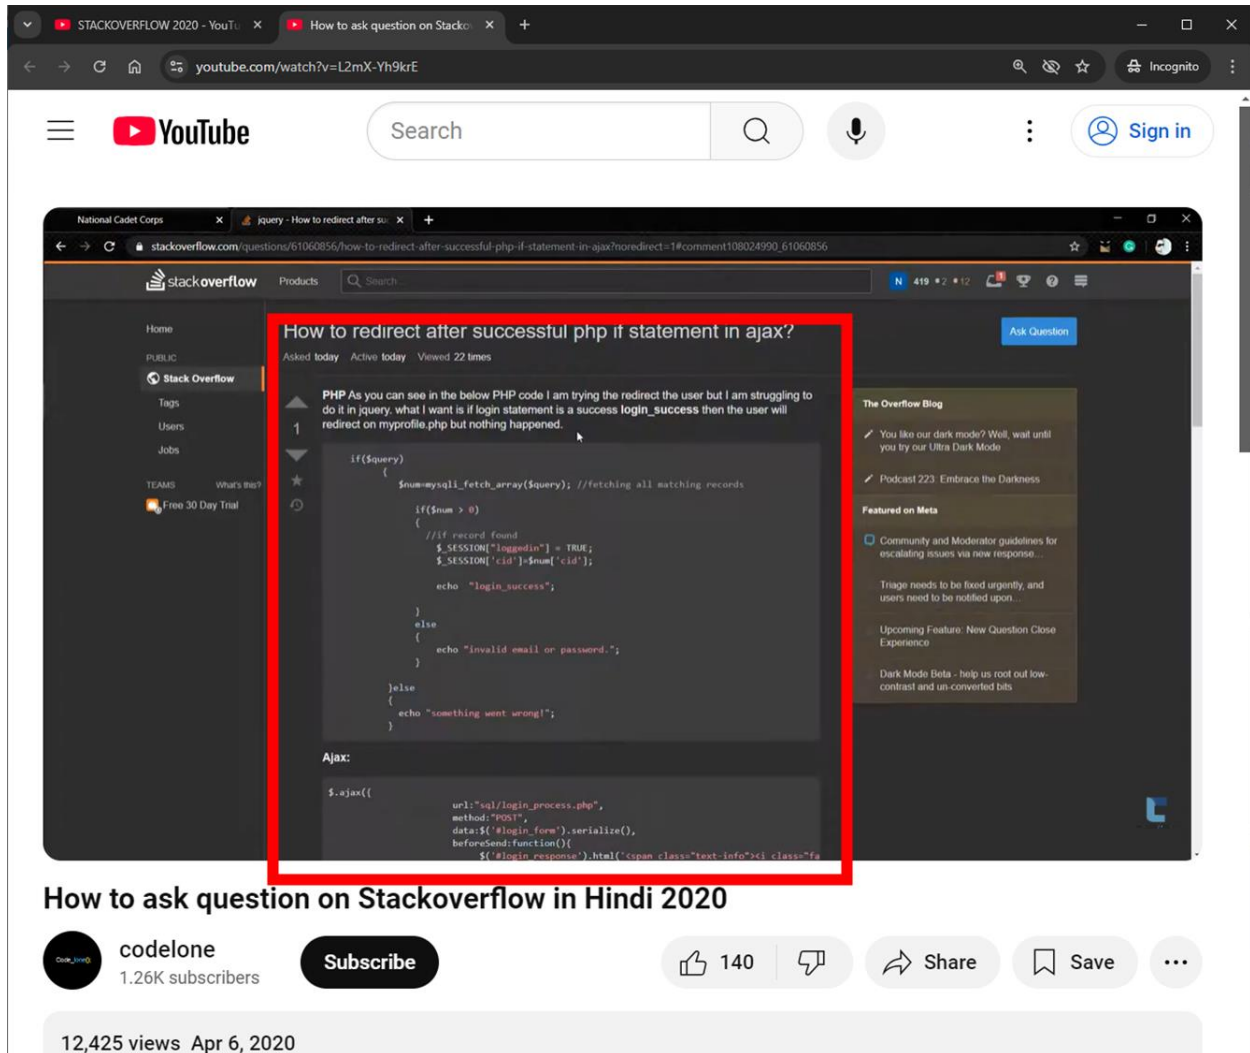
STACKOVERFLOW 2020 - YouTu ×   How to ask question on Stacko ×   +

youtube.com/watch?v=L2mX-Yh9krE

Incognito

YouTube

Search

Sign in

National Cadet Corps ×   jquery - How to redirect after su ×   +

stackoverflow.com/questions/61060856/how-to-redirect-after-successful-php-if-statement-in-ajax?noredirect=1#comment108024990_61060856

stackoverflow   Products   Search...

N 419 •2 •12

Home

PUBLIC

Stack Overflow

Tags

Users

Jobs

TEAMS   What's this?

Free 30 Day Trial

How to redirect after successful php if statement in ajax?

Asked today   Active today   Viewed 22 times

Ask Question

1

PHP As you can see in the below PHP code I am trying the redirect the user but I am struggling to do it in jquery. what I want is if login statement is a success login_success then the user will redirect on myprofile.php but nothing happened.

if($query)
{
$num=mysqli_fetch_array($query); //fetching all matching records
if($num > 0)
{
//if record found
$_SESSION["loggedin"] = TRUE;
$_SESSION['cid']=$num['cid'];
echo "login_success";
}
else
{
echo "invalid email or password.";
}
}else
{
echo "something went wrong!";
}

Ajax:

$.ajax({
url:"sql/login_process.php",
method:"POST",
data:$('#login_form').serialize(),
beforeSend:function(){
$('#login_response').html('<span class="text-info"><i class="fa

The Overflow Blog

You like our dark mode? Well, wait until you try our Ultra Dark Mode

Podcast 223: Embrace the Darkness

Featured on Meta

Community and Moderator guidelines for escalating issues via new response...

Triage needs to be fixed urgently, and users need to be notified upon...

Upcoming Feature: New Question Close Experience

Dark Mode Beta - help us root out low-contrast and un-converted bits

How to ask question on Stackoverflow in Hindi 2020

codelone
1.26K subscribers

Subscribe

140

Share

Save

12,425 views Apr 6, 2020